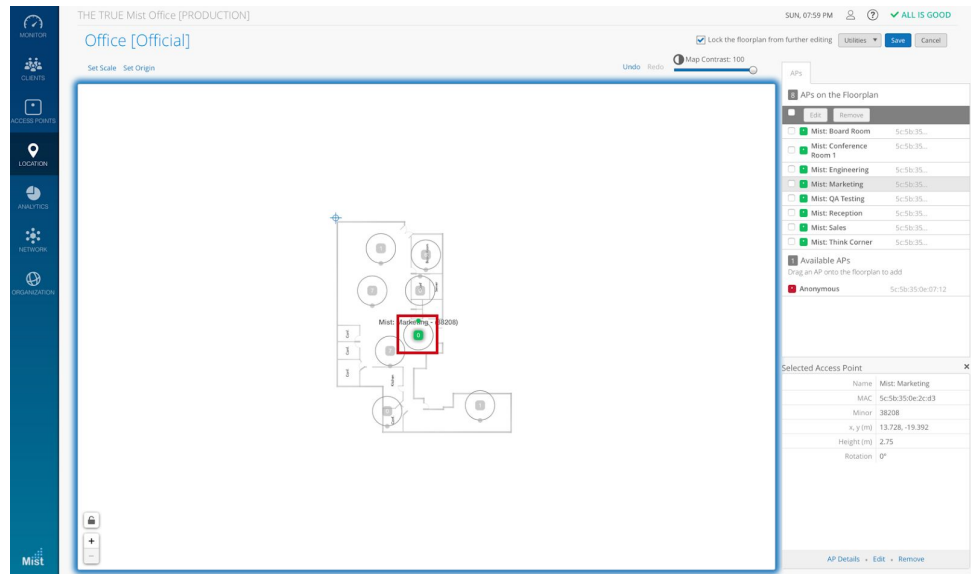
MONITOR
CLIENTS
ACCESS POINTS
LOCATION
ANALYTICS
NETWORK
ORGANIZATION
Mist

THE TRUE Mist Office [PRODUCTION]
SUN, 07:59 PM
✔ ALL IS GOOD

Office [Official]
Lock the floorplan from further editing
Utilities ▼
Save
Cancel

Set Scale Set Origin
Undo Redo
Map Contrast: 100

Mist: Marketing - 38208

+
−

APs

8 APs on the Floorplan
Edit Remove

| | |
|---|---|
| Mist: Board Room | 5c:5b:35... |
| Mist: Conference Room 1 | 5c:5b:35... |
| Mist: Engineering | 5c:5b:35... |
| Mist: Marketing | 5c:5b:35... |
| Mist: QA Testing | 5c:5b:35... |
| Mist: Reception | 5c:5b:35... |
| Mist: Sales | 5c:5b:35... |
| Mist: Think Corner | 5c:5b:35... |

1 Available APs
Drag an AP onto the floorplan to add
Anonymous 5c:5b:35:0e:07:12

Selected Access Point ×

| | |
|---|---|
| Name | Mist: Marketing |
| MAC | 5c:5b:35:0e:2c:d3 |
| Minor | 38208 |
| x, y (m) | 13.728, -19.392 |
| Height (m) | 2.75 |
| Rotation | 0° |

AP Details • Edit • Remove